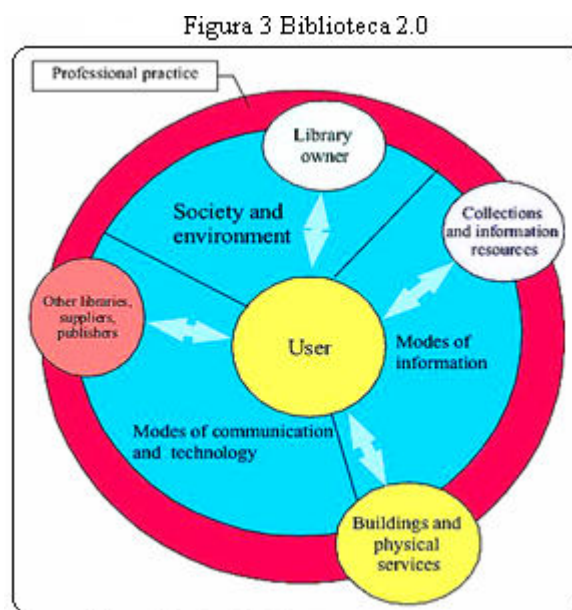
Figura 3 Biblioteca 2.0

Professional practice

Library owner

Society and environment

Collections and information resources

Other libraries, suppliers, publishers

User

Modes of information

Modes of communication and technology

Buildings and physical services